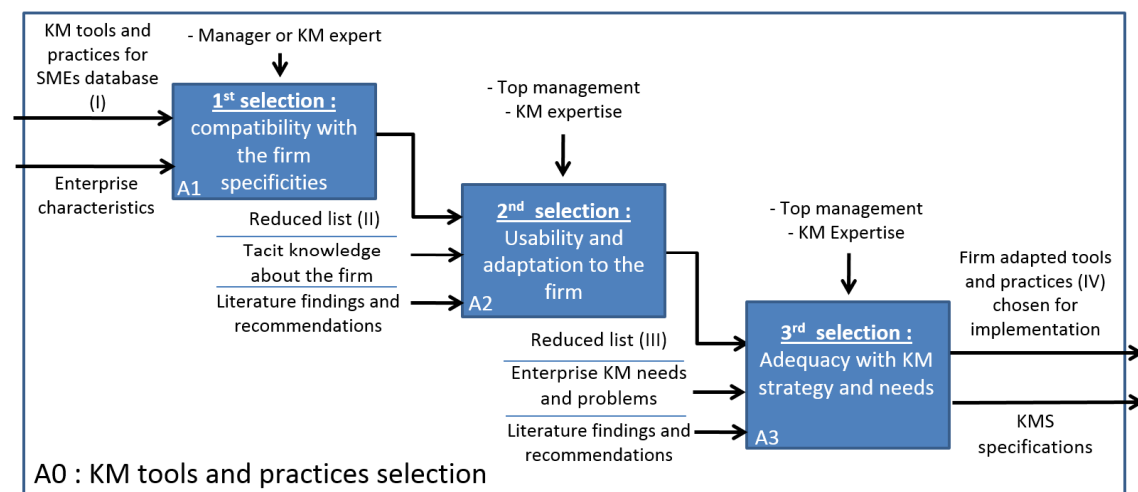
KM tools and practices for SMEs database (I)

Enterprise characteristics

- Manager or KM expert

1st selection : compatibility with the firm specificities

A1

Reduced list (II)

Tacit knowledge about the firm

Literature findings and recommendations

- Top management
- KM expertise

2nd selection : Usability and adaptation to the firm

A2

Reduced list (III)

Enterprise KM needs and problems

Literature findings and recommendations

- Top management
- KM Expertise

3rd selection : Adequacy with KM strategy and needs

A3

Firm adapted tools and practices (IV) chosen for implementation

KMS specifications

A0 : KM tools and practices selection